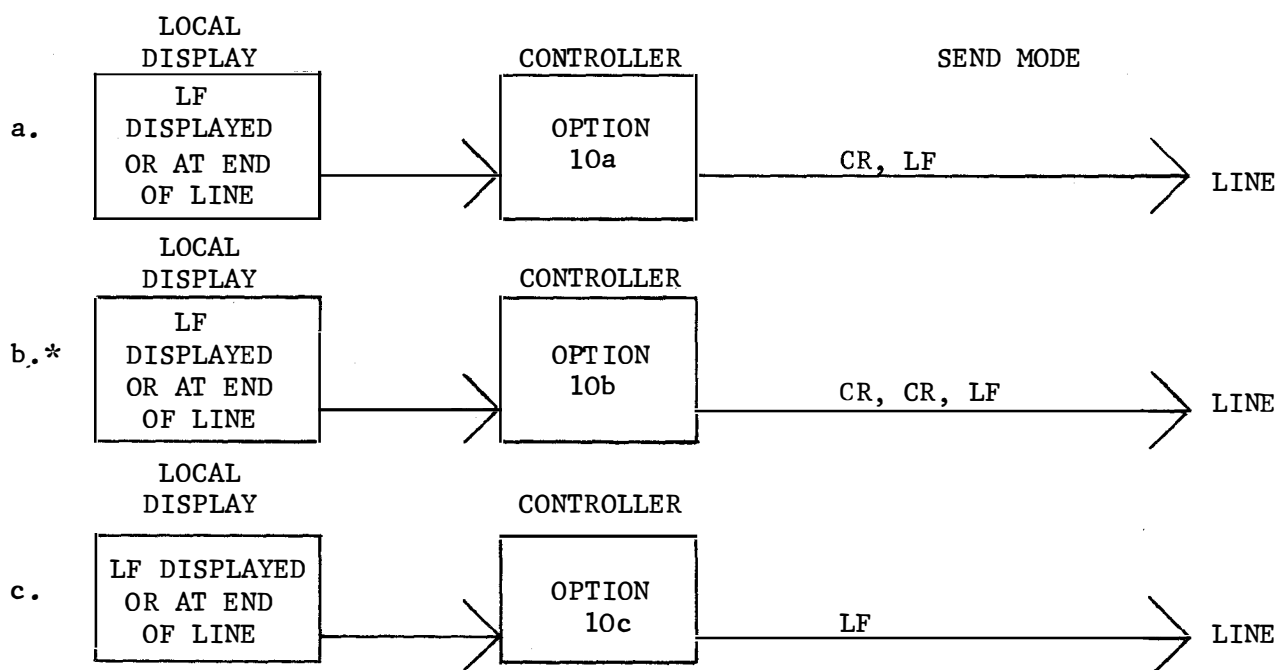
LOCAL DISPLAY

CONTROLLER

SEND MODE

a.

LF DISPLAYED OR AT END OF LINE

OPTION 10a

CR, LF

LINE

LOCAL DISPLAY

CONTROLLER

b.*

LF DISPLAYED OR AT END OF LINE

OPTION 10b

CR, CR, LF

LINE

LOCAL DISPLAY

CONTROLLER

c.

LF DISPLAYED OR AT END OF LINE

OPTION 10c

LF

LINE